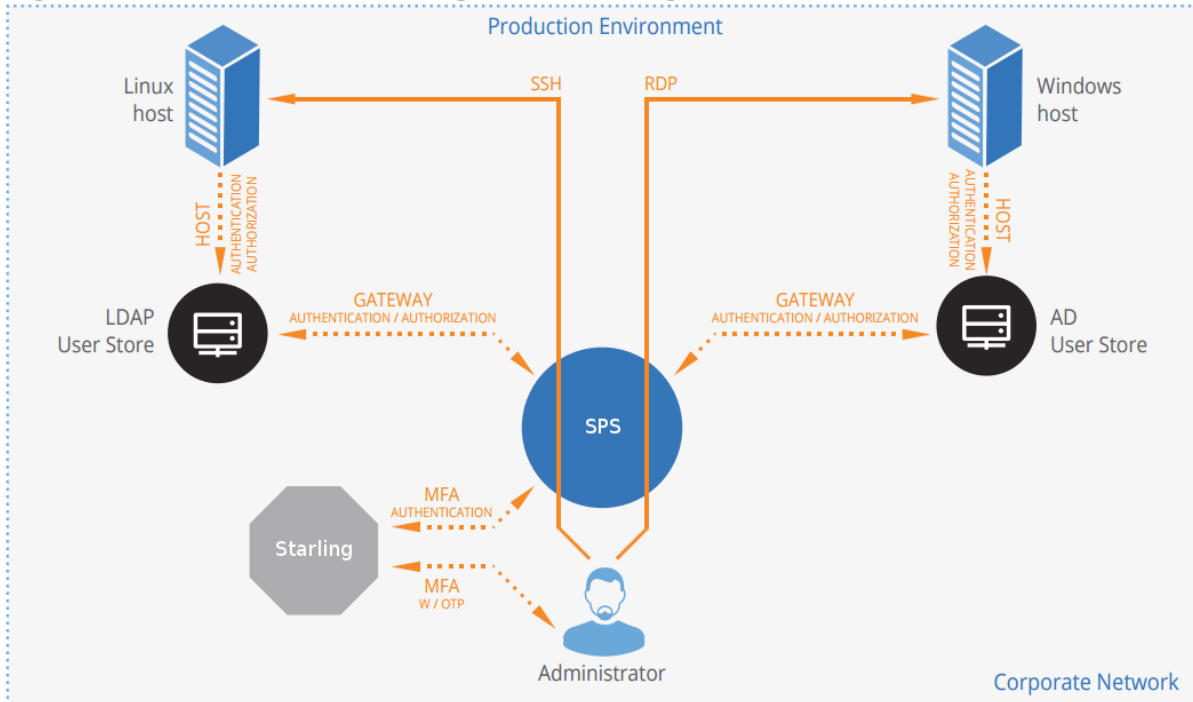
Production Environment

Linux host

SSH

RDP

Windows host

HOST
AUTHENTICATION
AUTHORIZATION

AUTHENTICATION
AUTHORIZATION
HOST

LDAP User Store

GATEWAY
AUTHENTICATION / AUTHORIZATION

GATEWAY
AUTHENTICATION / AUTHORIZATION

AD User Store

SPS

Starling

MFA
AUTHENTICATION

MFA
W / OTP

Administrator

Corporate Network